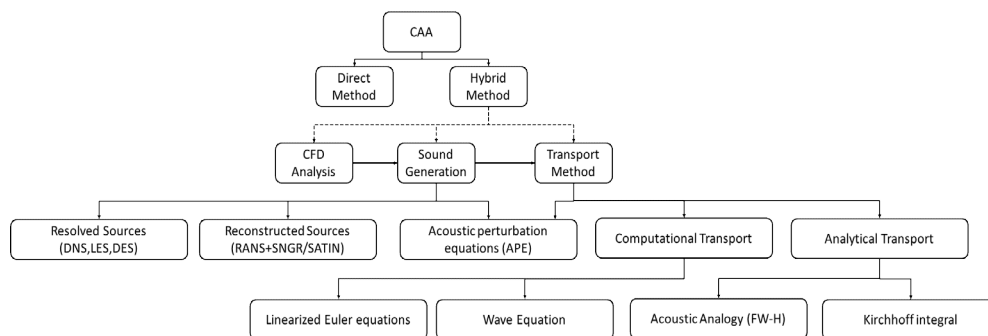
CAA

Direct Method

Hybrid Method

CFD Analysis

Sound Generation

Transport Method

Resolved Sources (DNS,LES,DES)

Reconstructed Sources (RANS+SNGR/SATIN)

Acoustic perturbation equations (APE)

Computational Transport

Analytical Transport

Linearized Euler equations

Wave Equation

Acoustic Analogy (FW-H)

Kirchhoff integral